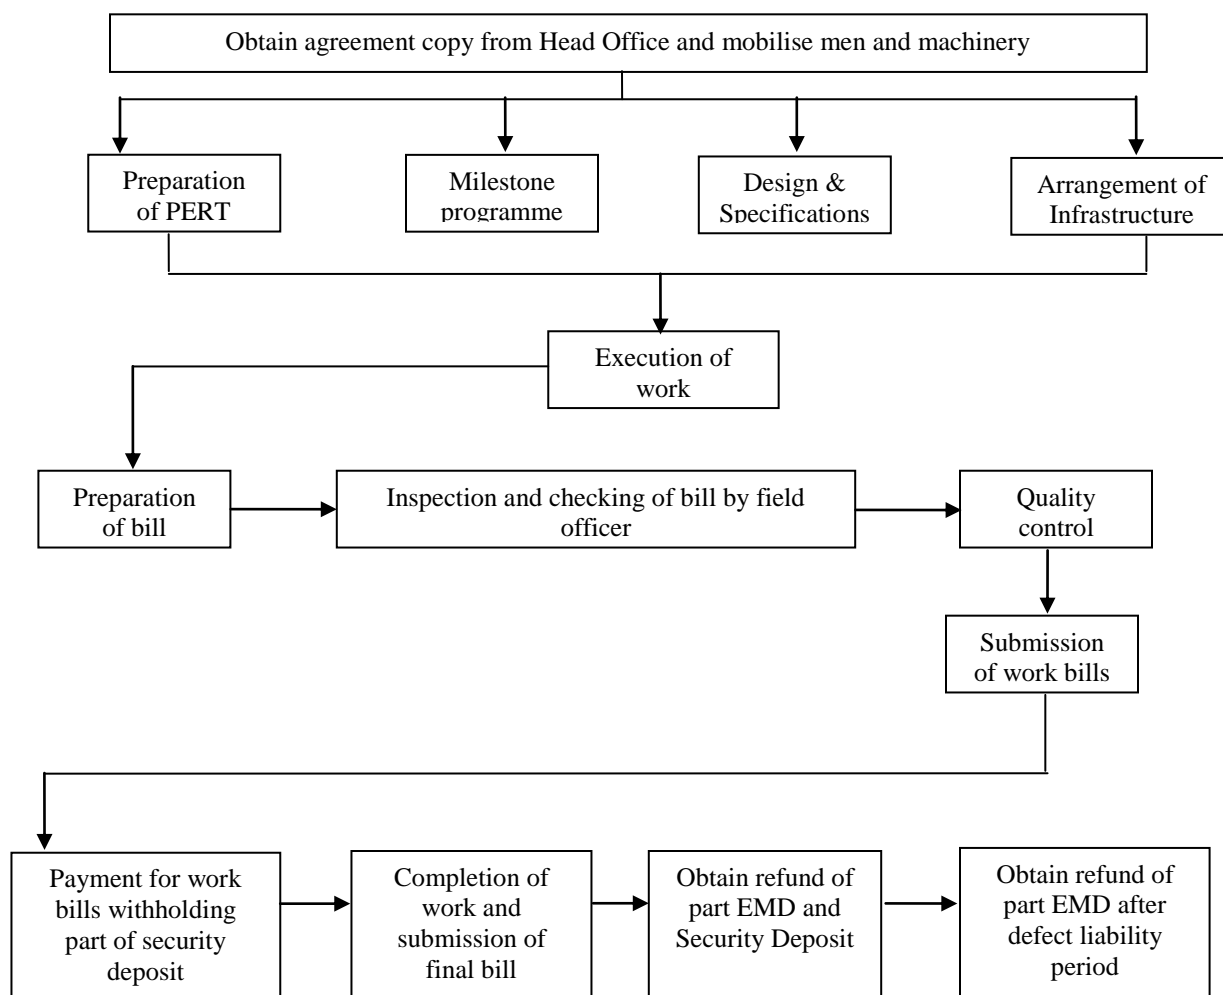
Obtain agreement copy from Head Office and mobilise men and machinery

Preparation of PERT

Milestone programme

Design & Specifications

Arrangement of Infrastructure

Execution of work

Preparation of bill

Inspection and checking of bill by field officer

Quality control

Submission of work bills

Payment for work bills withholding part of security deposit

Completion of work and submission of final bill

Obtain refund of part EMD and Security Deposit

Obtain refund of part EMD after defect liability period